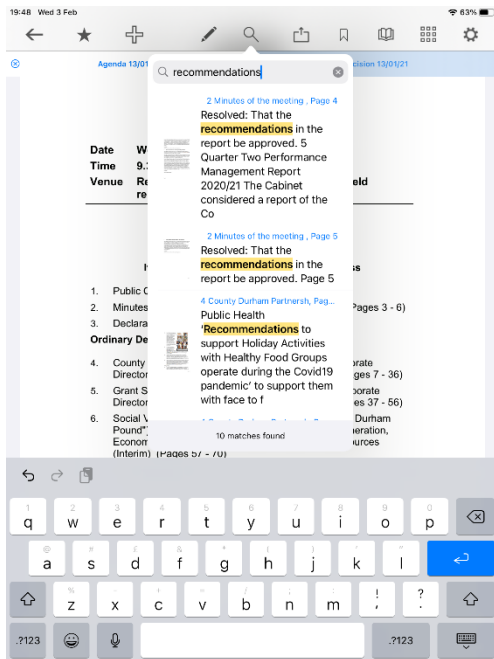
19:48 Wed 3 Feb

63%

Agenda 13/01

ecision 13/01/21

recommendations

2 Minutes of the meeting , Page 4

Resolved: That the recommendations in the report be approved. 5 Quarter Two Performance Management Report 2020/21 The Cabinet considered a report of the Co

2 Minutes of the meeting , Page 5

Resolved: That the recommendations in the report be approved. Page 5

4 County Durham Partnersh, Pag...

Public Health 'Recommendations to support Holiday Activities with Healthy Food Groups operate during the Covid19 pandemic' to support them with face to f

10 matches found

Date W
Time 9.
Venue Re re

eld

ss

1. Public C
2. Minutes
3. Declara

Pages 3 - 6)

Ordinary De

4. County Director
porate ges 7 - 36)

5. Grant S Director
porate ges 37 - 56)

6. Social V Pound"; Econom (Interim) (Pages 57 - 70)
Durham eration, ources

1 q 2 w 3 e 4 r 5 t 6 y 7 u 8 i 9 o 0 p
@ a # s £ d & f * g ( h ) j ' k " l
% z - x + c = v / b ; n : m ! , ? .
.?123 .?123